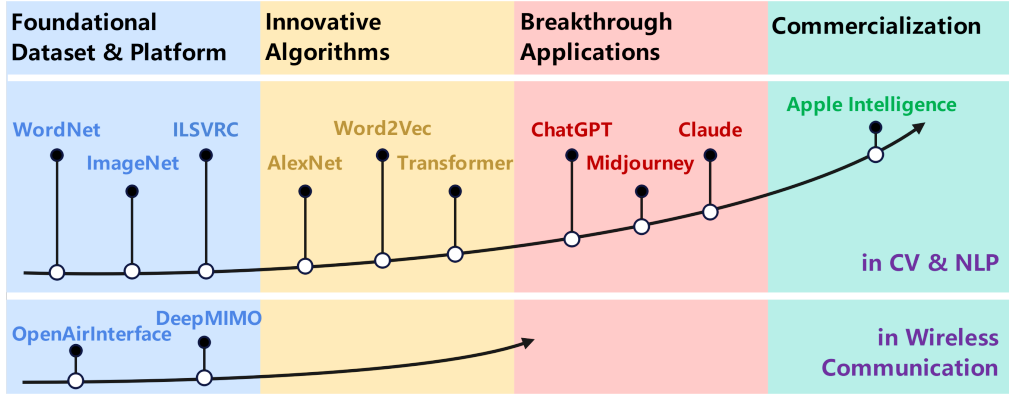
Foundational Dataset & Platform

Innovative Algorithms

Breakthrough Applications

Commercialization

WordNet

ImageNet

ILSVRC

AlexNet

Word2Vec

Transformer

ChatGPT

Midjourney

Claude

Apple Intelligence

in CV & NLP

OpenAirInterface

DeepMIMO

in Wireless Communication